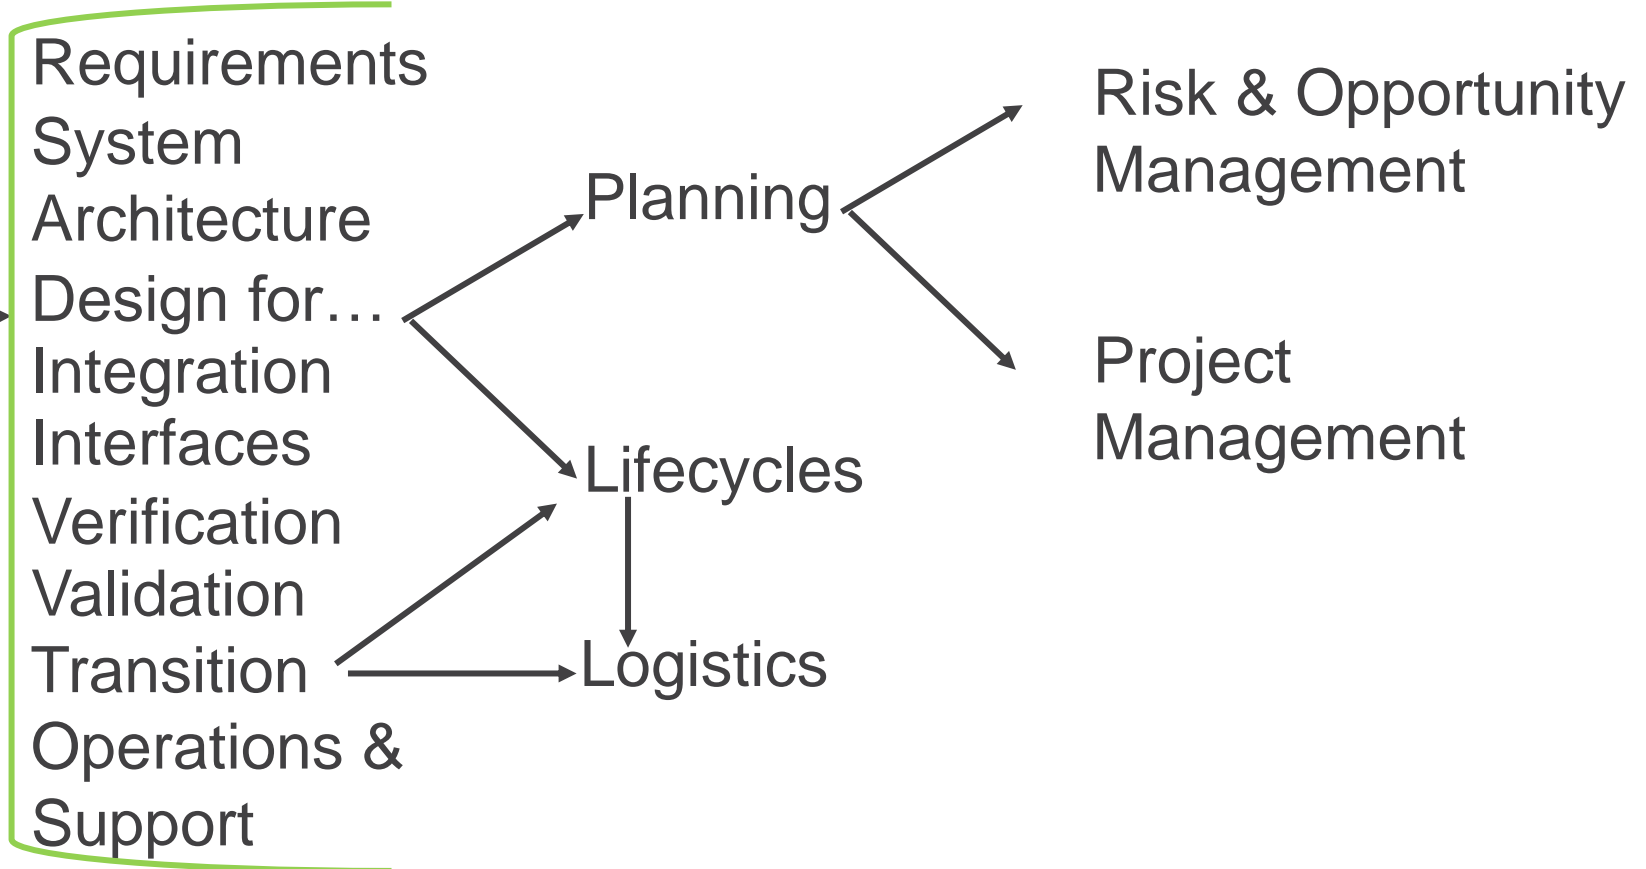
Requirements
System Architecture
Design for…
Integration
Interfaces
Verification
Validation
Transition
Operations & Support

Planning

Lifecycles

Logistics

Risk & Opportunity Management

Project Management